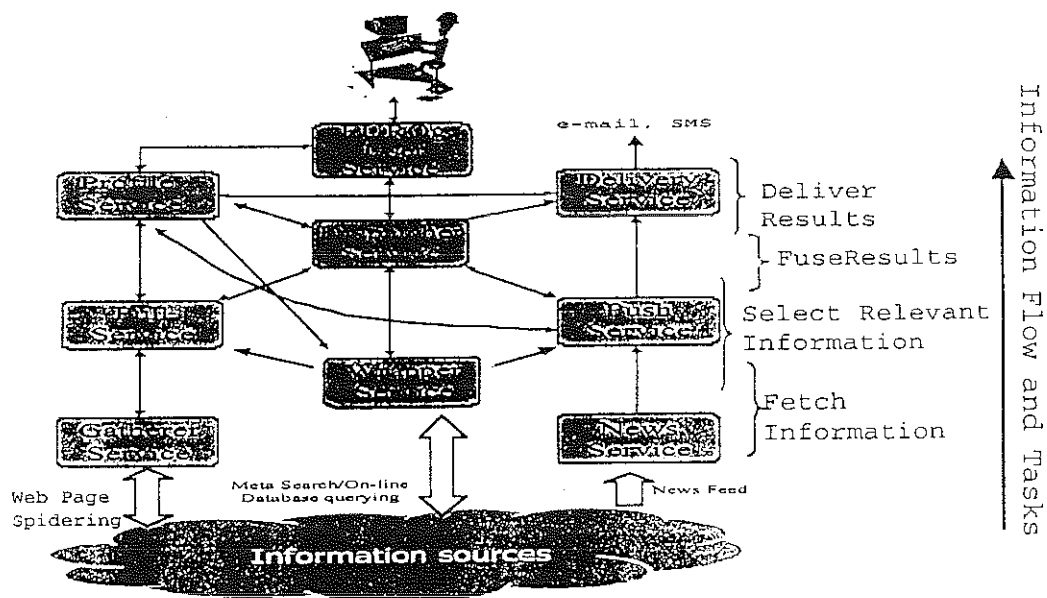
e-mail, SMS

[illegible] User Service

Profile Service

Delivery Service

Deliver Results

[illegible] Service

FuseResults

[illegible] Service

Push Service

Select Relevant Information

Wrapper Service

Gatherer Service

News Service

Fetch Information

Web Page Spidering

Meta Search/On-line Database querying

News Feed

Information sources

Information Flow and Tasks